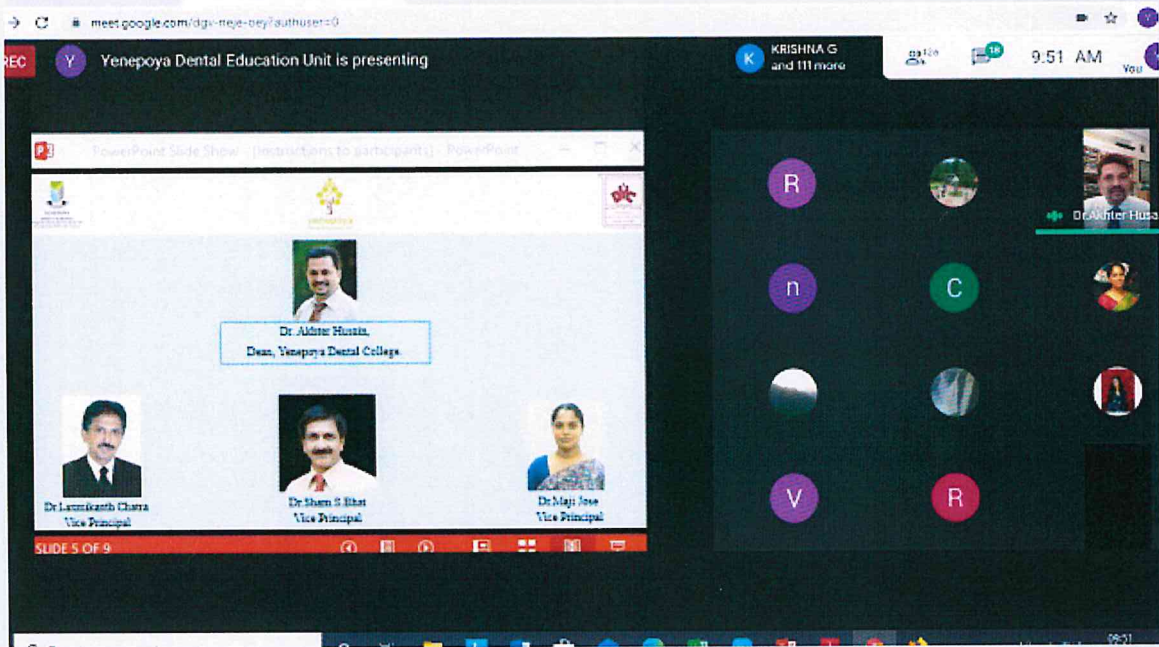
meet.google.com/dgv-neje-oey?authuser=0

REC Y Yenepoya Dental Education Unit is presenting

K KRISHNA G and 111 more

126

18

9:51 AM

You

PowerPoint Slide Show - [Instructions to participants] - PowerPoint

Dr. Akhter Husain,
Dean, Yenepoya Dental College.

Dr Laxmikanth Chatra
Vice Principal

Dr Sham S Bhat
Vice Principal

Dr Maji Jose
Vice Principal

SLIDE 5 OF 9

R
n
C
V
R

Dr.Akhter Husa

09:51